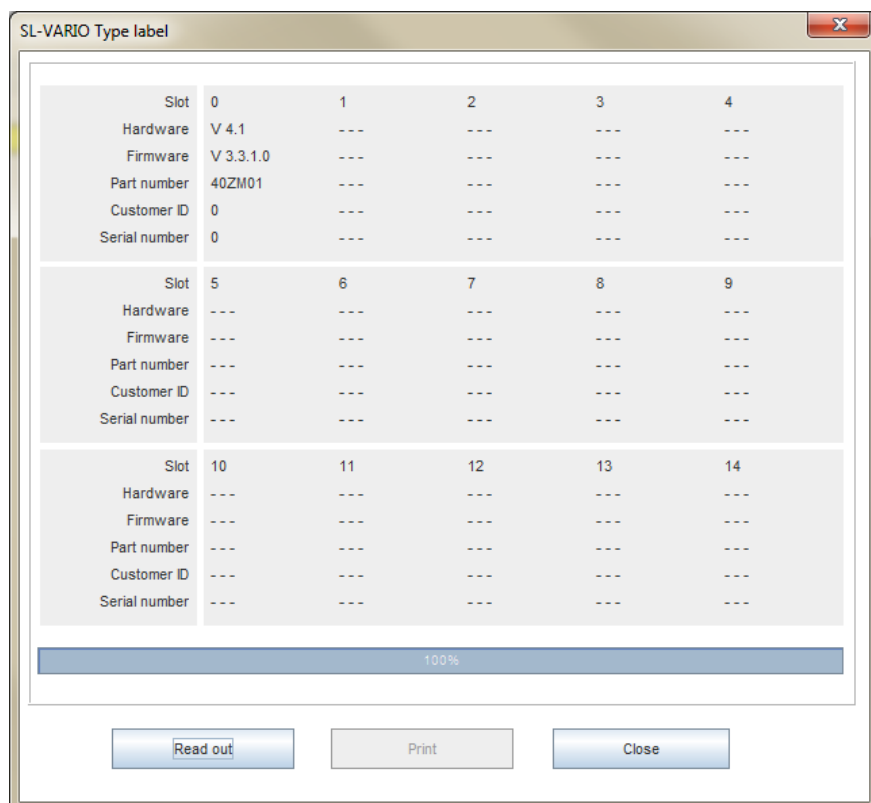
SL-VARIO Type label

| Slot | 0 | 1 | 2 | 3 | 4 |
|---|---|---|---|---|---|
| Hardware | V 4.1 | --- | --- | --- | --- |
| Firmware | V 3.3.1.0 | --- | --- | --- | --- |
| Part number | 40ZM01 | --- | --- | --- | --- |
| Customer ID | 0 | --- | --- | --- | --- |
| Serial number | 0 | --- | --- | --- | --- |

| Slot | 5 | 6 | 7 | 8 | 9 |
|---|---|---|---|---|---|
| Hardware | --- | --- | --- | --- | --- |
| Firmware | --- | --- | --- | --- | --- |
| Part number | --- | --- | --- | --- | --- |
| Customer ID | --- | --- | --- | --- | --- |
| Serial number | --- | --- | --- | --- | --- |

| Slot | 10 | 11 | 12 | 13 | 14 |
|---|---|---|---|---|---|
| Hardware | --- | --- | --- | --- | --- |
| Firmware | --- | --- | --- | --- | --- |
| Part number | --- | --- | --- | --- | --- |
| Customer ID | --- | --- | --- | --- | --- |
| Serial number | --- | --- | --- | --- | --- |

100%

Read out
Print
Close